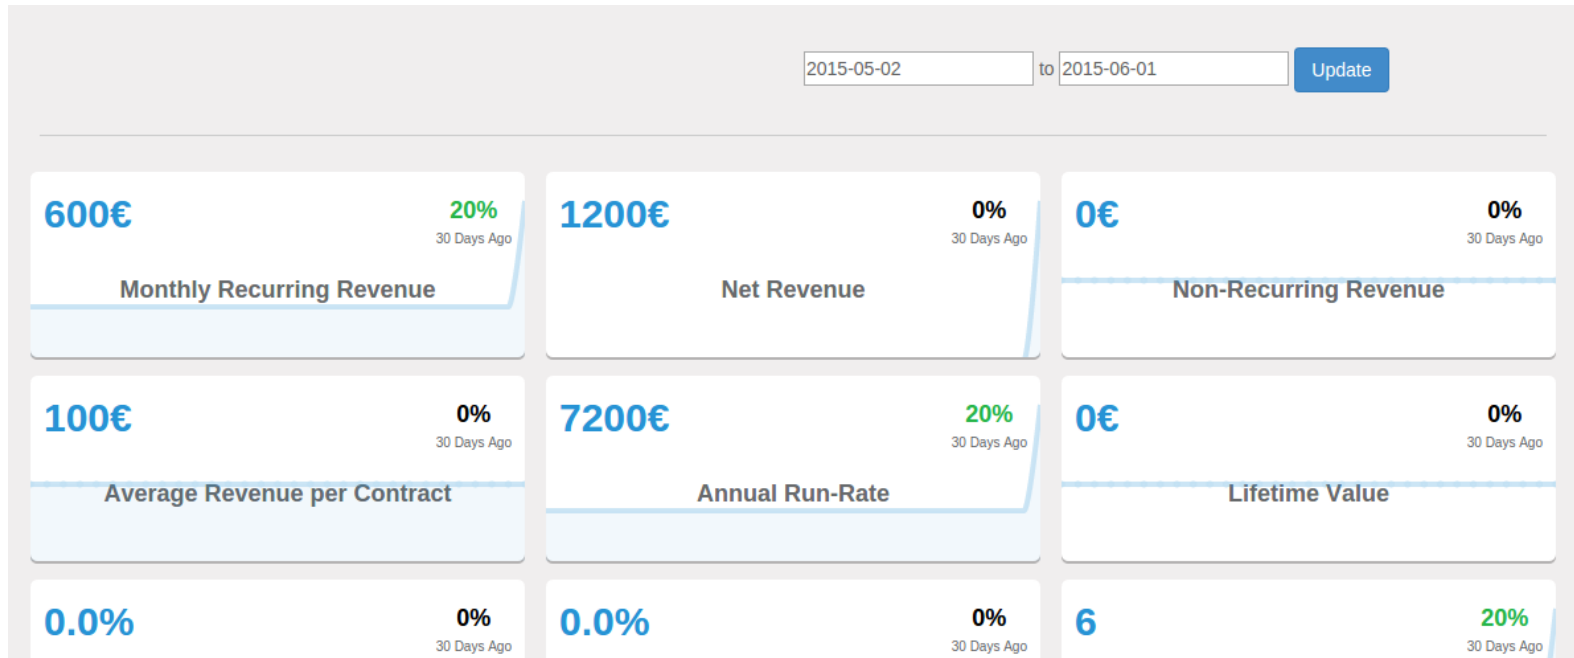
2015-05-02 to 2015-06-01 Update

600€
20%
30 Days Ago
Monthly Recurring Revenue

1200€
0%
30 Days Ago
Net Revenue

0€
0%
30 Days Ago
Non-Recurring Revenue

100€
0%
30 Days Ago
Average Revenue per Contract

7200€
20%
30 Days Ago
Annual Run-Rate

0€
0%
30 Days Ago
Lifetime Value

0.0%
0%
30 Days Ago

0.0%
0%
30 Days Ago

6
20%
30 Days Ago